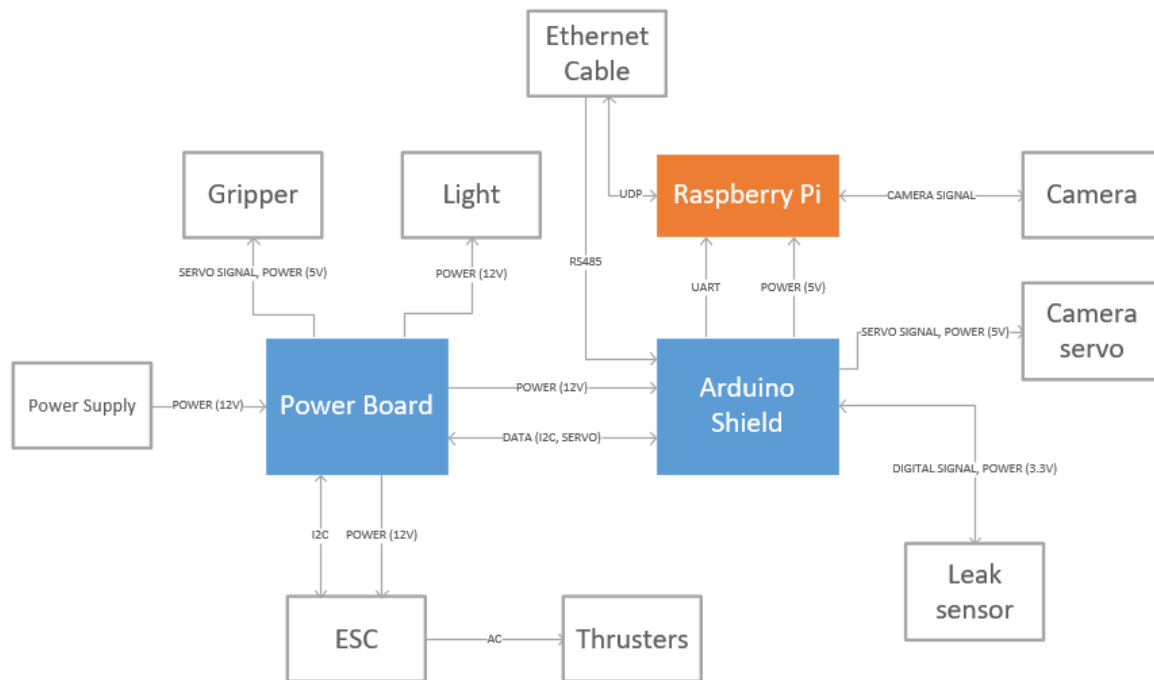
Ethernet Cable

Gripper

Light

UDP

Raspberry Pi

CAMERA SIGNAL

Camera

RS485

SERVO SIGNAL, POWER (5V)

POWER (12V)

UART

POWER (5V)

SERVO SIGNAL, POWER (5V)

Camera servo

Power Supply

POWER (12V)

Power Board

POWER (12V)

Arduino Shield

DATA (I2C, SERVO)

DIGITAL SIGNAL, POWER (3.3V)

I2C

POWER (12V)

Leak sensor

ESC

AC

Thrusters